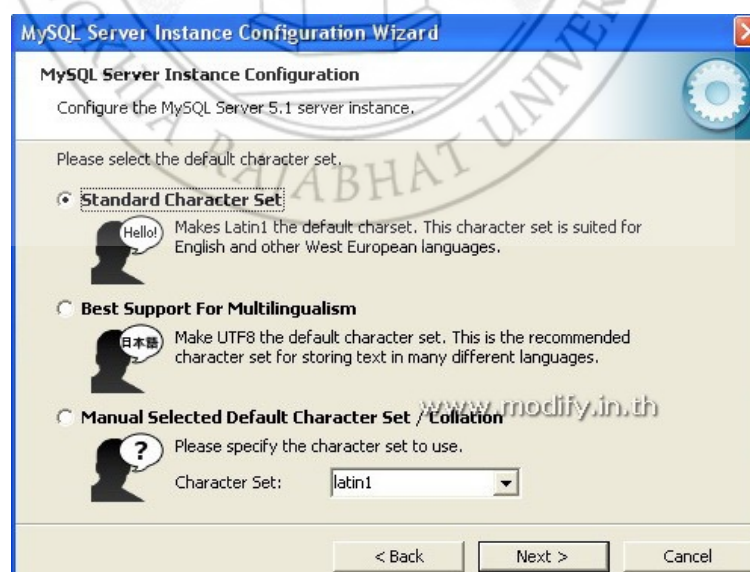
MySQL Server Instance Configuration Wizard

MySQL Server Instance Configuration

Configure the MySQL Server 5.1 server instance.

RAJABHAT UNIVERSITY

Please select the default character set.

Standard Character Set

Hello!

Makes Latin1 the default charset. This character set is suited for English and other West European languages.

Best Support For Multilingualism

日本語

Make UTF8 the default character set. This is the recommended character set for storing text in many different languages.

Manual Selected Default Character Set / Collation

www.modify.in.th

?

Please specify the character set to use.

Character Set: latin1

< Back Next > Cancel